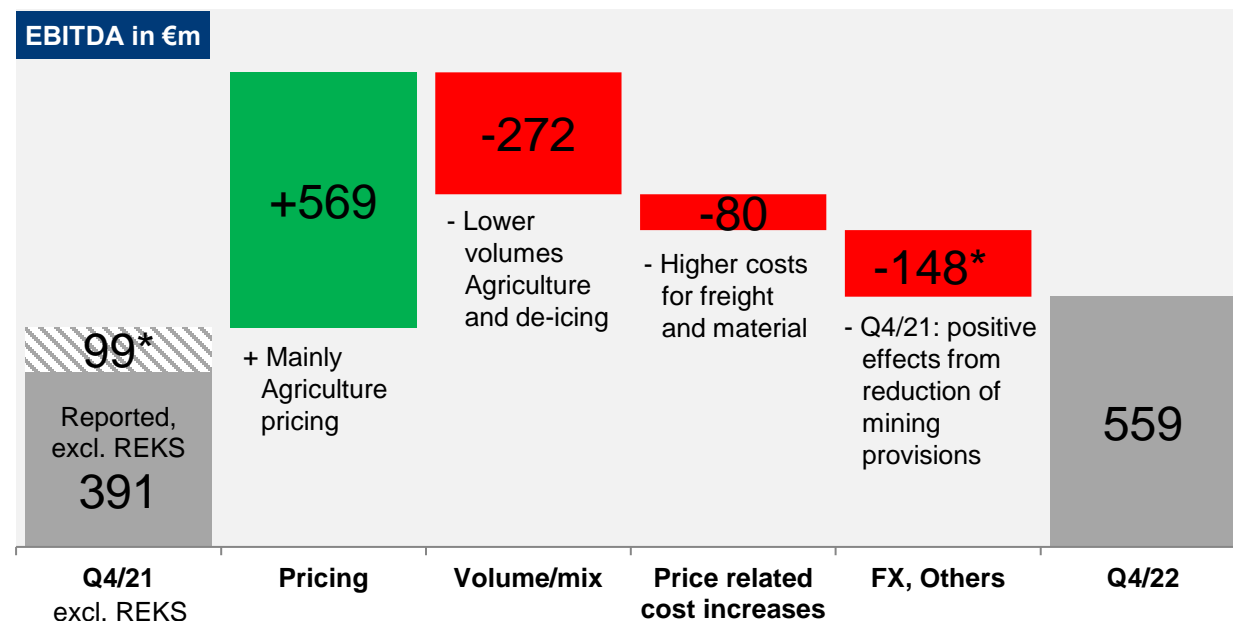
EBITDA in €m

99*

Reported, excl. REKS
391

+569

+ Mainly Agriculture pricing

-272

- Lower volumes Agriculture and de-icing

-80

- Higher costs for freight and material

-148*

- Q4/21: positive effects from reduction of mining provisions

559

Q4/21 excl. REKS

Pricing

Volume/mix

Price related cost increases

FX, Others

Q4/22